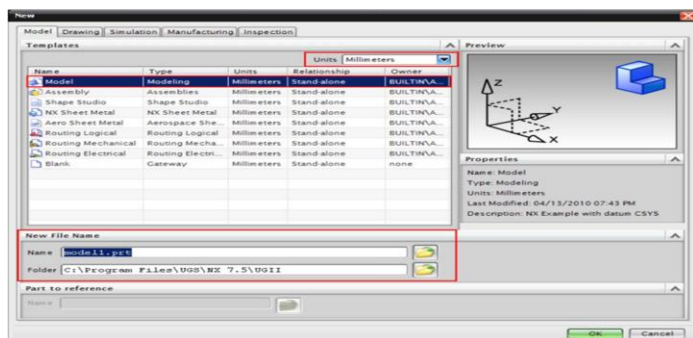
New

Model | Drawing | Simulation | Manufacturing | Inspection

Templates

Units Millimeters

| Name | Type | Units | Relationship | Owner |
|---|---|---|---|---|
| Model | Modeling | Millimeters | Stand-alone | BUILTIN\A... |
| Assembly | Assemblies | Millimeters | Stand-alone | BUILTIN\A... |
| Shape Studio | Shape Studio | Millimeters | Stand-alone | BUILTIN\A... |
| NX Sheet Metal | NX Sheet Metal | Millimeters | Stand-alone | BUILTIN\A... |
| Aero Sheet Metal | Aerospace She... | Millimeters | Stand-alone | BUILTIN\A... |
| Routing Logical | Routing Logical | Millimeters | Stand-alone | BUILTIN\A... |
| Routing Mechanical | Routing Mecha... | Millimeters | Stand-alone | BUILTIN\A... |
| Routing Electrical | Routing Electri... | Millimeters | Stand-alone | BUILTIN\A... |
| Blank | Gateway | Millimeters | Stand-alone | none |

Preview

Z
Y
X

Properties

Name: Model
Type: Modeling
Units: Millimeters
Last Modified: 04/13/2010 07:43 PM
Description: NX Example with datum CSYS

New File Name

Name model1.prt

Folder C:\Program Files\UGS\NX 7.5\UGII

Part to reference

Name

OK Cancel